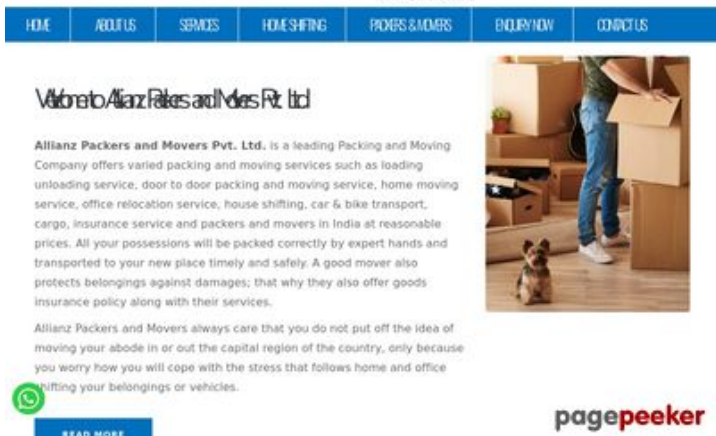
HOME ABOUT US SERVICES HOME SHIFTING PACKERS & MOVERS ENQUIRY NOW CONTACT US

Welcome to Allianz Packers and Movers Pvt. Ltd

Allianz Packers and Movers Pvt. Ltd. is a leading Packing and Moving Company offers varied packing and moving services such as loading unloading service, door to door packing and moving service, home moving service, office relocation service, house shifting, car & bike transport, cargo, insurance service and packers and movers in India at reasonable prices. All your possessions will be packed correctly by expert hands and transported to your new place timely and safely. A good mover also protects belongings against damages; that why they also offer goods insurance policy along with their services.

Allianz Packers and Movers always care that you do not put off the idea of moving your abode in or out the capital region of the country, only because you worry how you will cope with the stress that follows home and office shifting your belongings or vehicles.

READ MORE

pagepeeker